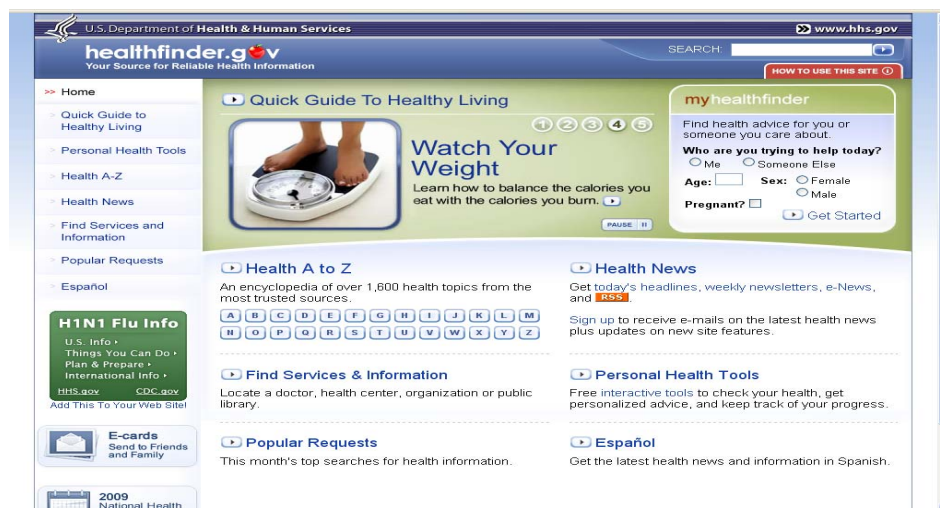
U.S. Department of Health & Human Services

www.hhs.gov

healthfinder.gov
Your Source for Reliable Health Information

SEARCH:

HOW TO USE THIS SITE

» Home

Quick Guide to Healthy Living

Personal Health Tools

Health A-Z

Health News

Find Services and Information

Popular Requests

Español

H1N1 Flu Info
U.S. Info ›
Things You Can Do ›
Plan & Prepare ›
International Info ›
HHS.gov
CDC.gov
Add This To Your Web Site!

E-cards
Send to Friends and Family

2009
National Health

Quick Guide To Healthy Living

1 2 3 4 5

Watch Your Weight
Learn how to balance the calories you eat with the calories you burn.

PAUSE

myhealthfinder
Find health advice for you or someone you care about.
Who are you trying to help today?
Me  Someone Else
Age:  Sex: Female  Male
Pregnant?
Get Started

Health A to Z
An encyclopedia of over 1,600 health topics from the most trusted sources.

A B C D E F G H I J K L M
N O P Q R S T U V W X Y Z

Health News
Get today's headlines, weekly newsletters, e-News, and RSS.

Sign up to receive e-mails on the latest health news plus updates on new site features.

Find Services & Information
Locate a doctor, health center, organization or public library.

Personal Health Tools
Free interactive tools to check your health, get personalized advice, and keep track of your progress.

Popular Requests
This month's top searches for health information.

Español
Get the latest health news and information in Spanish.